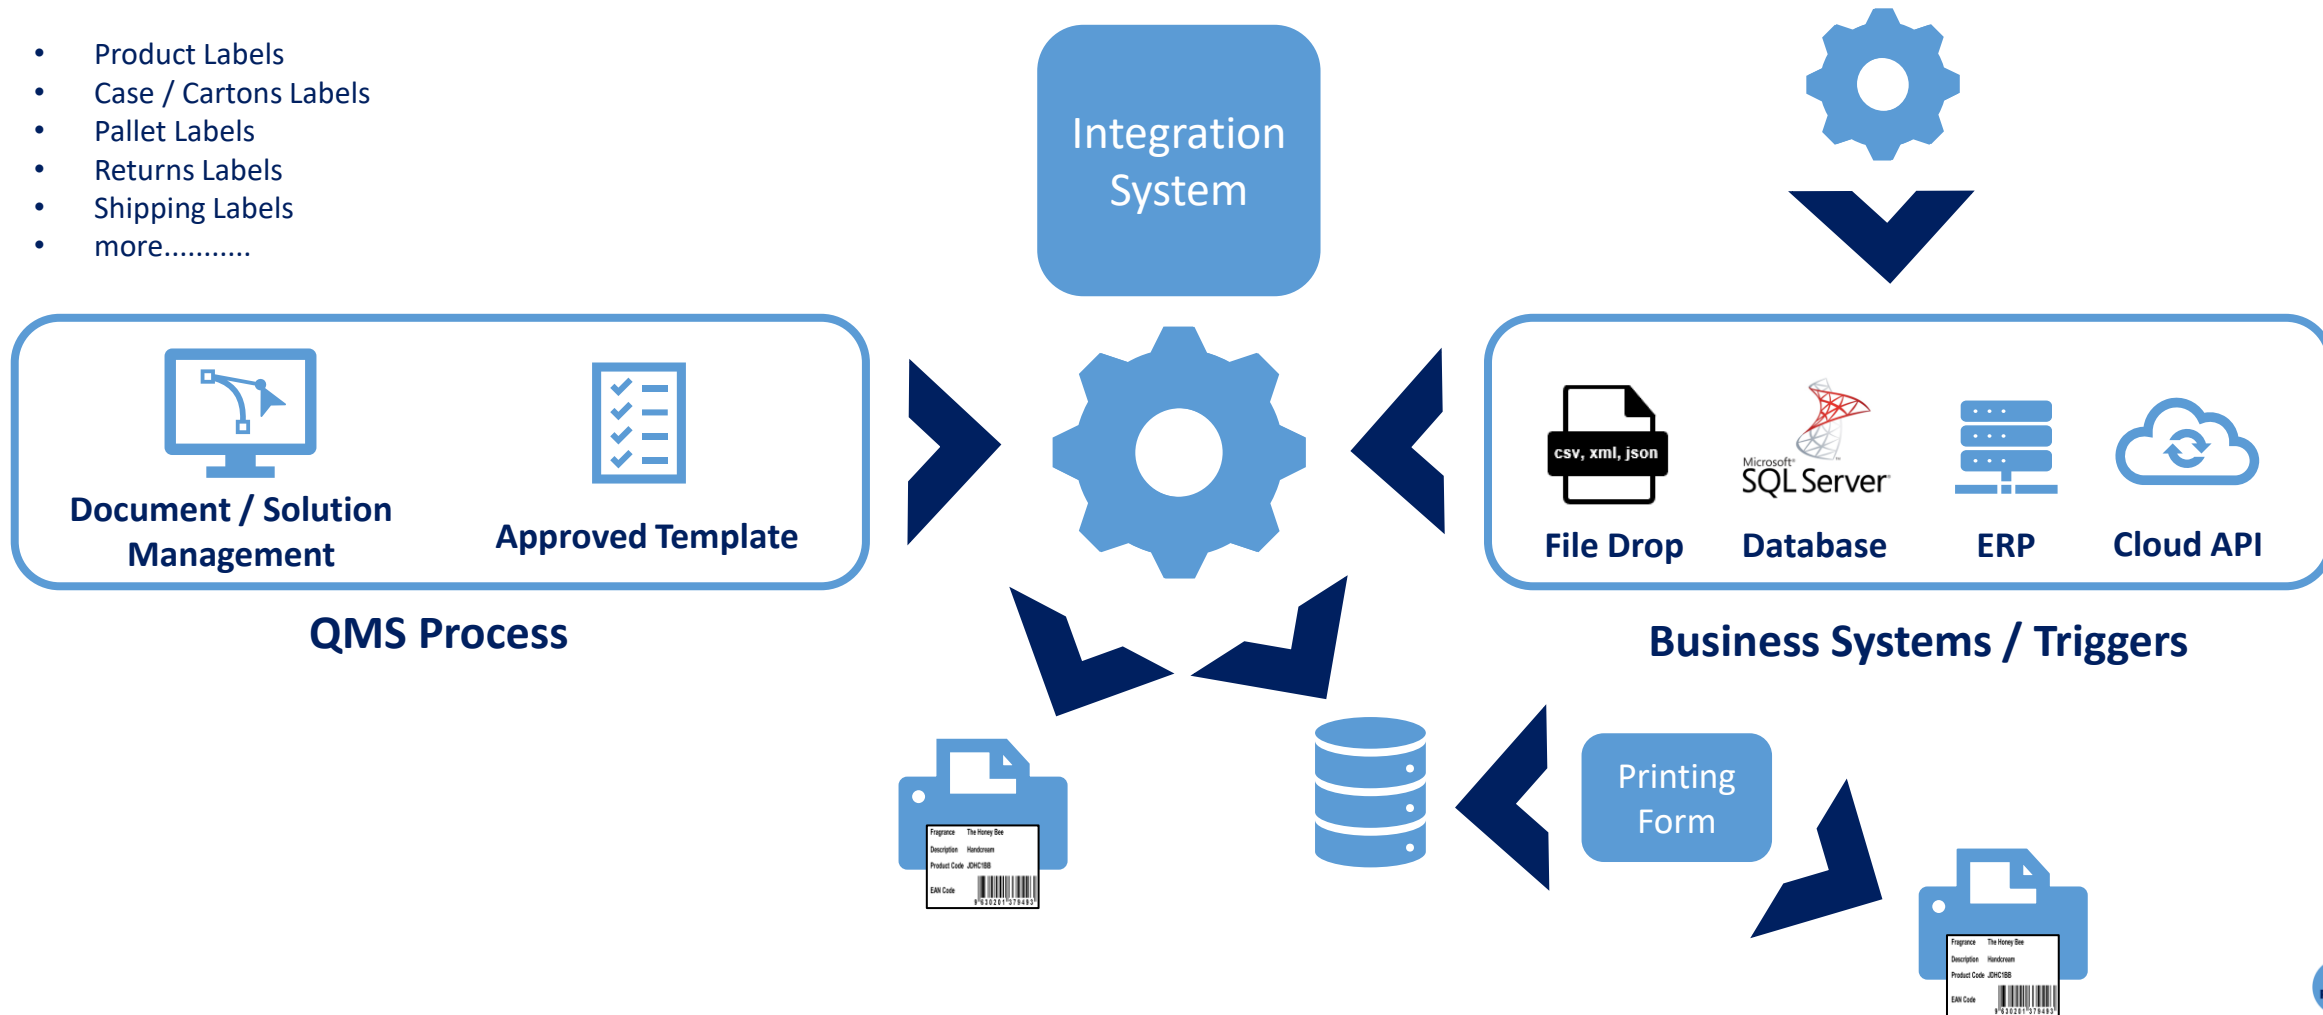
- Product Labels
- Case / Cartons Labels
- Pallet Labels
- Returns Labels
- Shipping Labels
- more...........

Integration System

Document / Solution Management

Approved Template

QMS Process

csv, xml, json

File Drop

Microsoft SQL Server

Database

ERP

Cloud API

Business Systems / Triggers

Fragrance The Honey Bee
Description Handcream
Product Code JDHC1BB
EAN Code

Printing Form

Fragrance The Honey Bee
Description Handcream
Product Code JDHC1BB
EAN Code